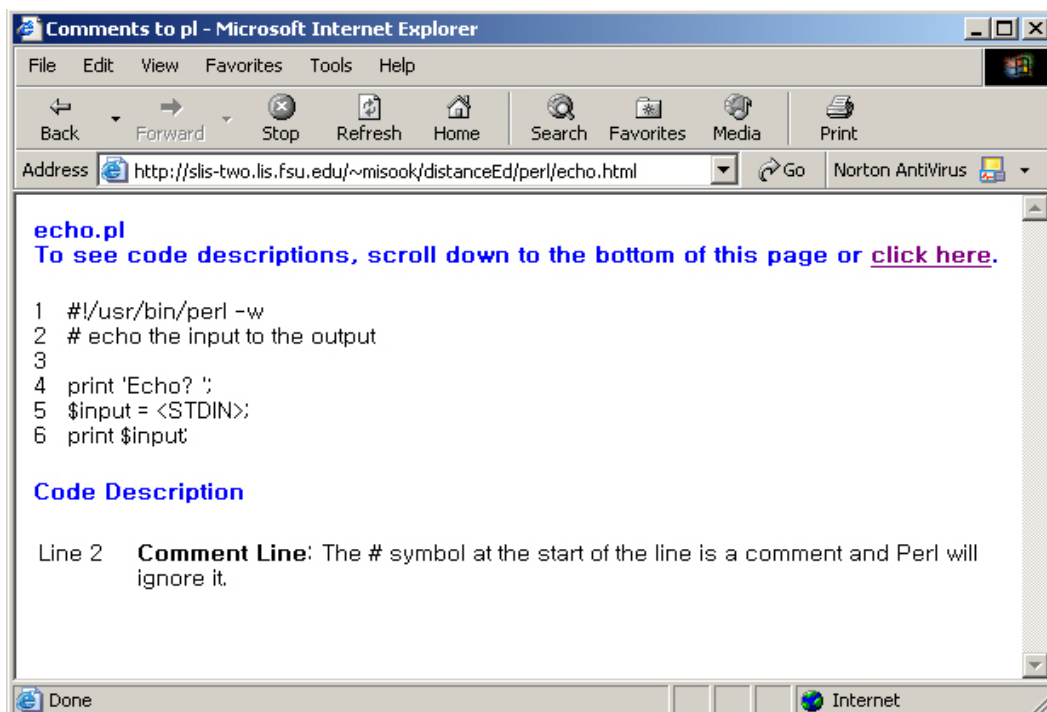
Comments to pl - Microsoft Internet Explorer

File Edit View Favorites Tools Help

Back Forward Stop Refresh Home Search Favorites Media Print

Address http://slis-two.lis.fsu.edu/~misook/distanceEd/perl/echo.html Go Norton AntiVirus

echo.pl
To see code descriptions, scroll down to the bottom of this page or click here.

1 #!/usr/bin/perl -w
2 # echo the input to the output
3
4 print 'Echo? ';
5 $input = <STDIN>;
6 print $input;

Code Description

Line 2 **Comment Line**: The # symbol at the start of the line is a comment and Perl will ignore it.

Done Internet